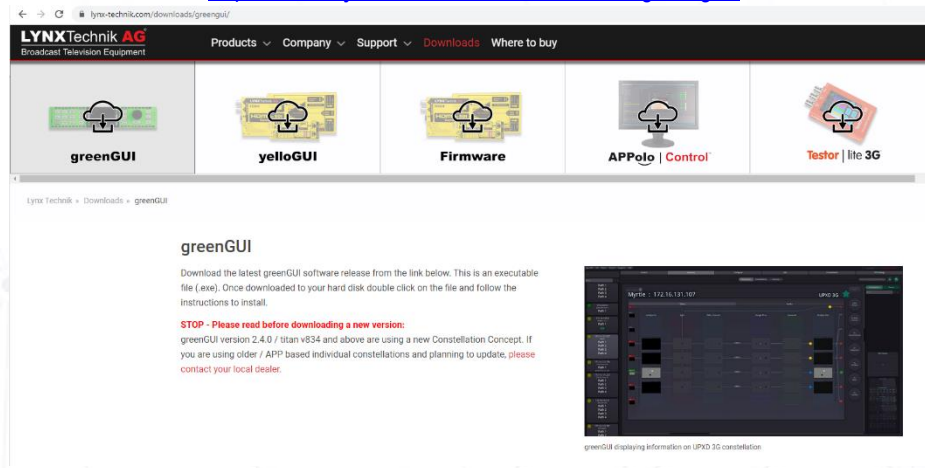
lynx-technik.com/downloads/greengui/

LYNXTechnik AG
Broadcast Television Equipment

Products Company Support Downloads Where to buy

greenGUI

yelloGUI

Firmware

APPolo | Control

Testor | lite 3G

Lynx Technik » Downloads » greenGUI

greenGUI

Download the latest greenGUI software release from the link below. This is an executable file (.exe). Once downloaded to your hard disk double click on the file and follow the instructions to install.

STOP - Please read before downloading a new version:
greenGUI version 2.4.0 / titan v834 and above are using a new Constellation Concept. If you are using older / APP based individual constellations and planning to update, please contact your local dealer.

Myrtle : 172.16.131.107

UPX3 3G

greenGUI displaying information on UPX3 3G constellation